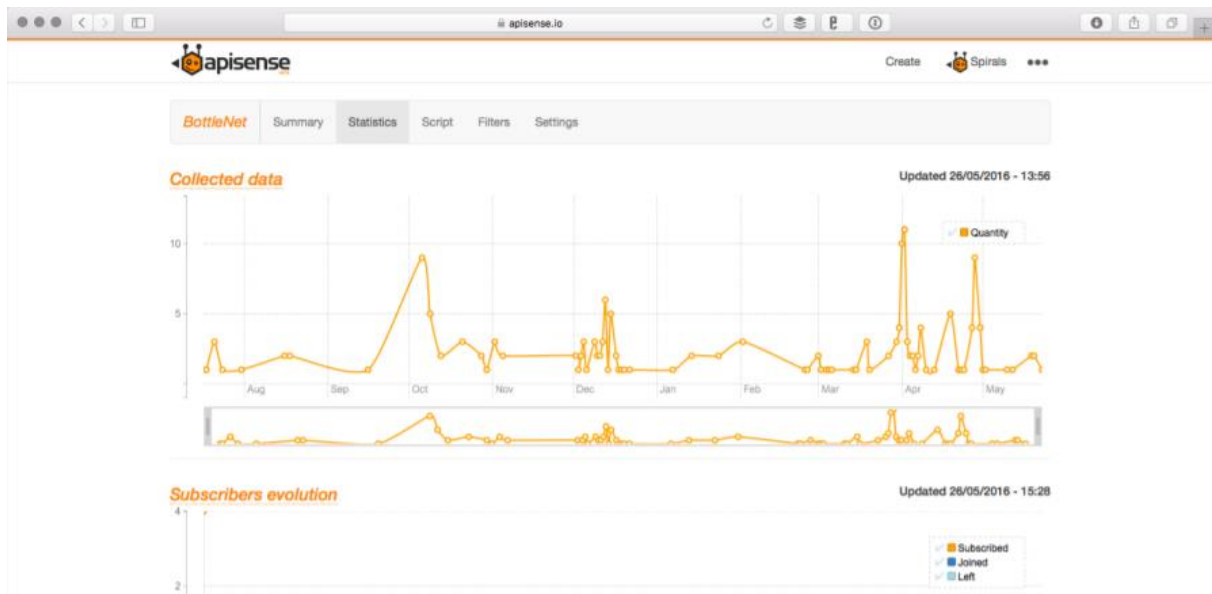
apisense.io

apisense

Create Spirals •••

BottleNet Summary Statistics Script Filters Settings

Collected data

Updated 26/05/2016 - 13:56

Quantity

10

5

Aug Sep Oct Nov Dec Jan Feb Mar Apr May

Subscribers evolution

Updated 26/05/2016 - 15:28

4

2

Subscribed
Joined
Left